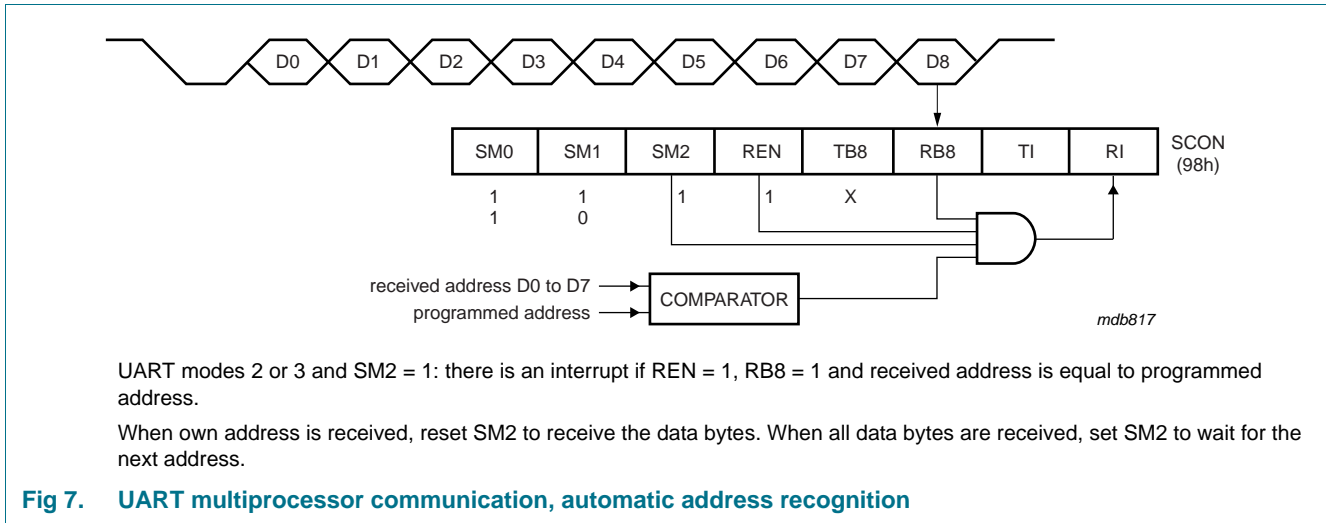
D0 D1 D2 D3 D4 D5 D6 D7 D8

| SM0 | SM1 | SM2 | REN | TB8 | RB8 | TI | RI |
|---|---|---|---|---|---|---|---|

SCON (98h)

1 1 1 1 X
1 0

received address D0 to D7
programmed address
COMPARATOR

mdb817

UART modes 2 or 3 and SM2 = 1: there is an interrupt if REN = 1, RB8 = 1 and received address is equal to programmed address.

When own address is received, reset SM2 to receive the data bytes. When all data bytes are received, set SM2 to wait for the next address.

Fig 7. UART multiprocessor communication, automatic address recognition